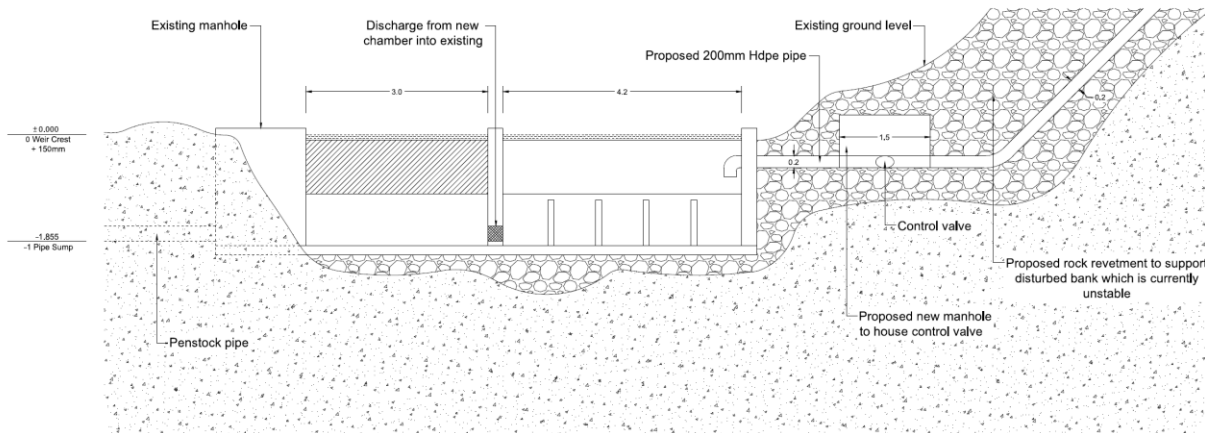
Existing manhole

Discharge from new chamber into existing

Existing ground level

Proposed 200mm Hdpe pipe

3.0

4.2

0.2

1.5

0.2

± 0.000
0 Weir Crest
+ 150mm

-1.855
-1 Pipe Sump

Control valve

Proposed rock revetment to support disturbed bank which is currently unstable

Proposed new manhole to house control valve

Penstock pipe